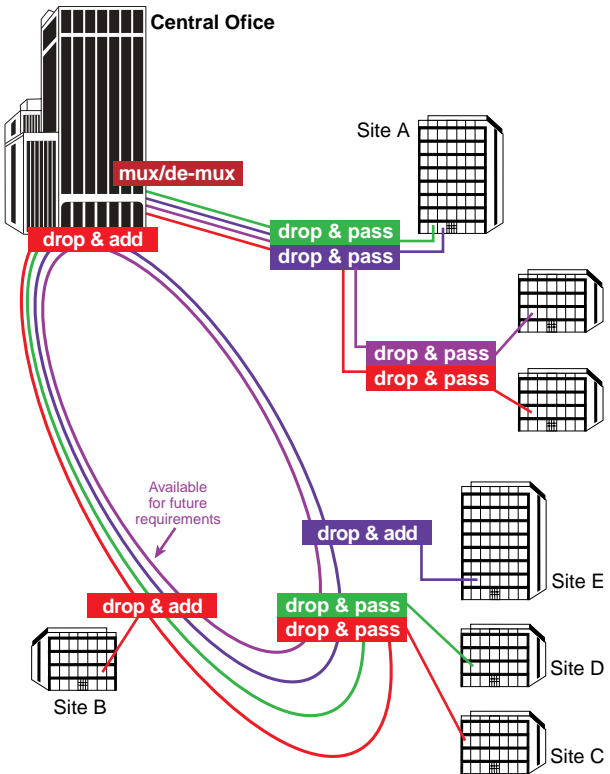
Central Office

mux/de-mux

drop & add

Site A

drop & pass

drop & pass

drop & pass

drop & pass

Available for future requirements

drop & add

Site E

drop & add

drop & pass

drop & pass

Site D

Site B

Site C